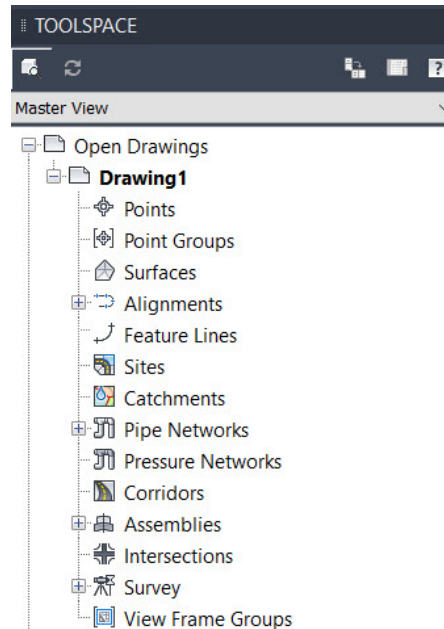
TOOLSPACE

Master View

Open Drawings
Drawing1
Points
Point Groups
Surfaces
Alignments
Feature Lines
Sites
Catchments
Pipe Networks
Pressure Networks
Corridors
Assemblies
Intersections
Survey
View Frame Groups